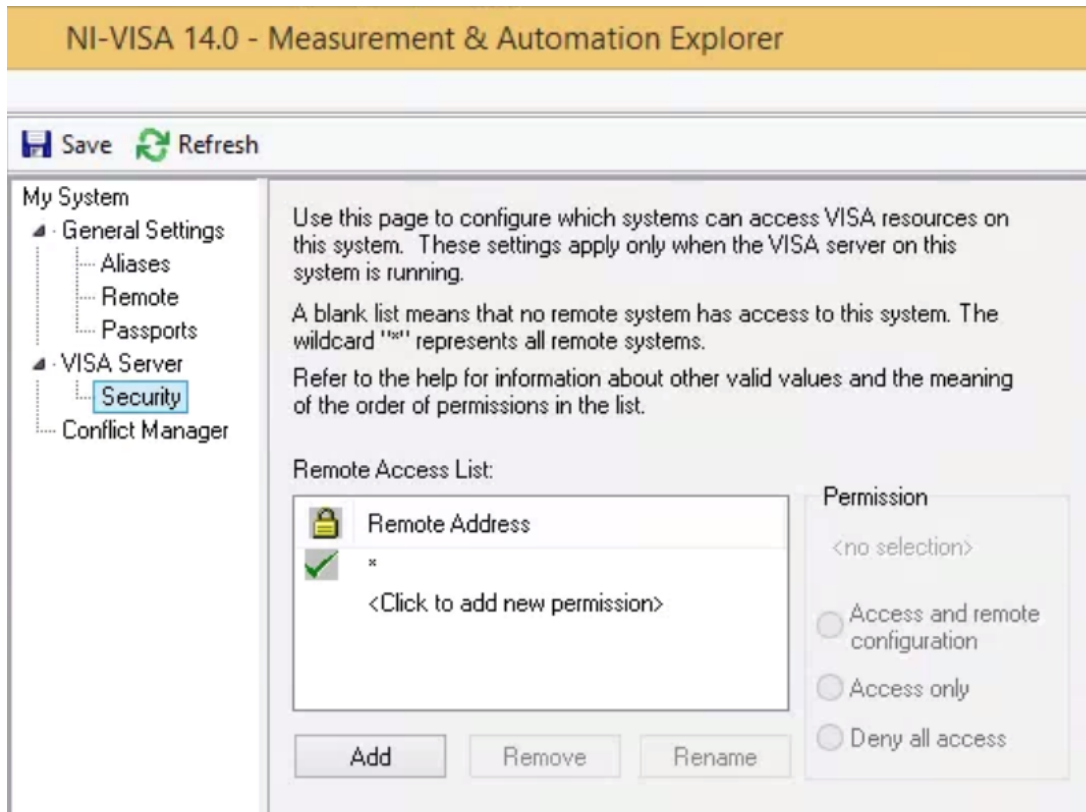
NI-VISA 14.0 - Measurement & Automation Explorer

Save Refresh

My System
General Settings
Aliases
Remote
Passports
VISA Server
Security
Conflict Manager

Use this page to configure which systems can access VISA resources on this system. These settings apply only when the VISA server on this system is running.

A blank list means that no remote system has access to this system. The wildcard "*" represents all remote systems.

Refer to the help for information about other valid values and the meaning of the order of permissions in the list.

Remote Access List:

Remote Address
*
<Click to add new permission>

Permission
<no selection>
Access and remote configuration
Access only
Deny all access

Add
Remove
Rename